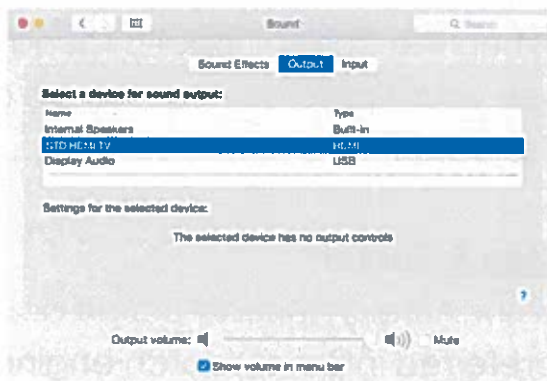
Sound

Q Search

Sound Effects Output Input

Select a device for sound output:

| Name | Type |
|---|---|
| Internal Speakers | Built-in |
| STD HDMI TV | HDMI |
| Display Audio | USB |

Settings for the selected device:

The selected device has no output controls

?

Output volume: Mute

Show volume in menu bar